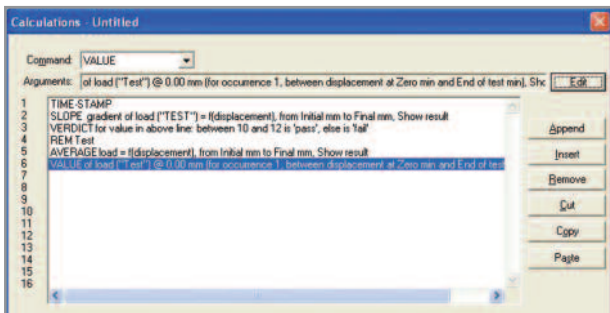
Calculations - Untitled

Command: VALUE

Arguments: of load ("Test") @ 0.00 mm (for occurrence 1, between displacement at Zero min and End of test min), Shc

Edit

1 TIME-STAMP
2 SLOPE gradient of load ("TEST") = f(displacement), from Initial mm to Final mm, Show result
3 VERDICT for value in above line: between 10 and 12 is 'pass', else is 'fail'
4 REM Test
5 AVERAGE load = f(displacement), from Initial mm to Final mm, Show result
6 VALUE of load ("Test") @ 0.00 mm (for occurrence 1, between displacement at Zero min and End of test
7
8
9
10
11
12
13
14
15
16

Append
Insert
Remove
Cut
Copy
Paste